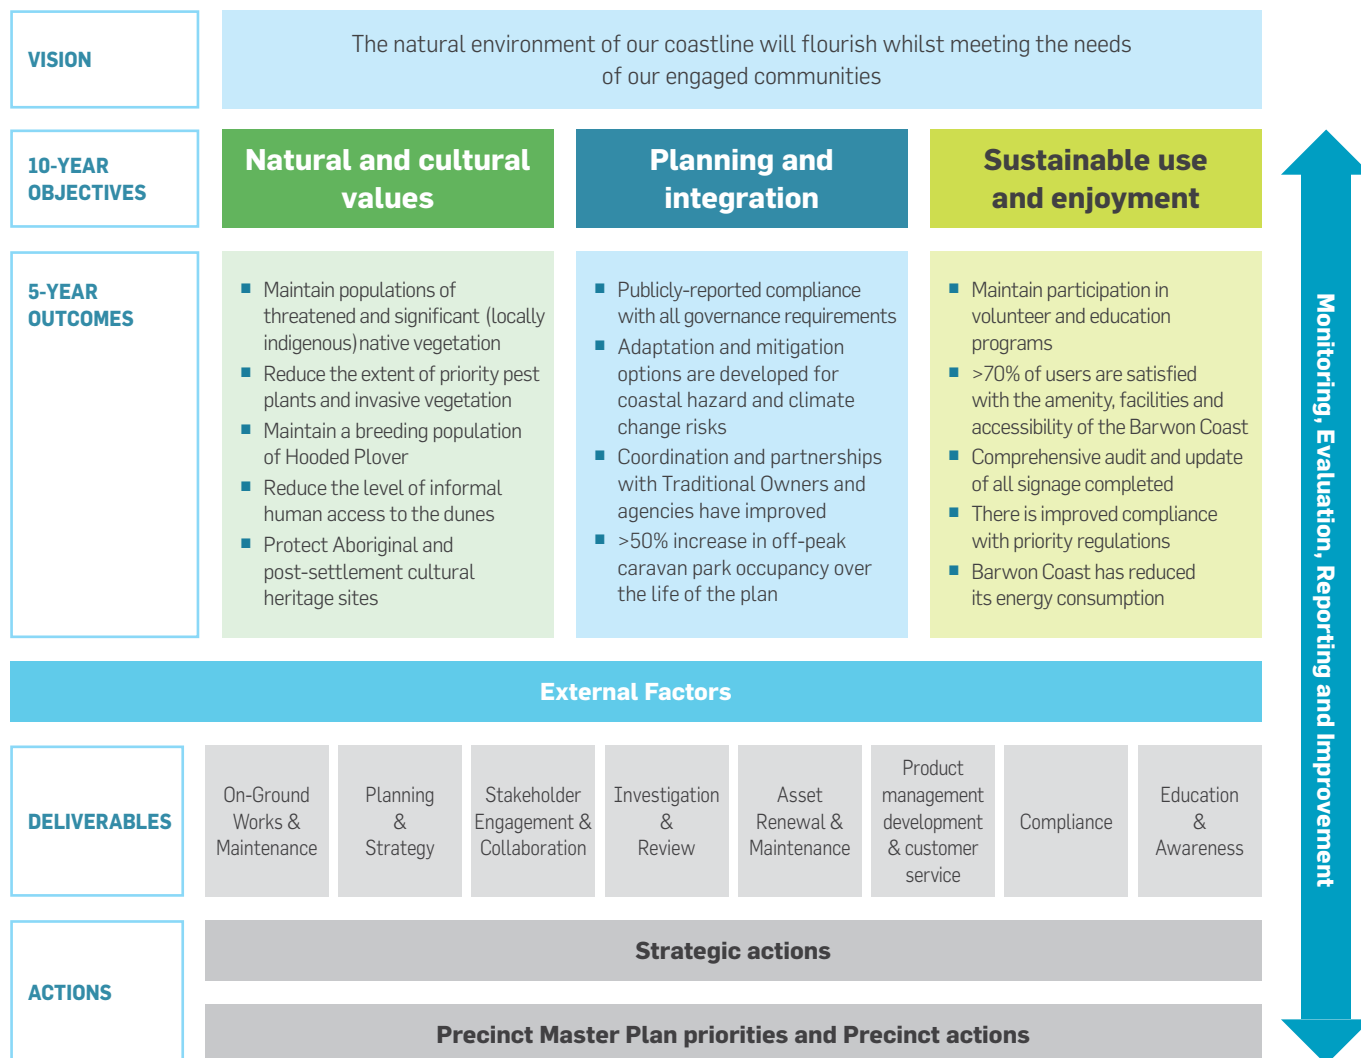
VISION

The natural environment of our coastline will flourish whilst meeting the needs of our engaged communities

10-YEAR OBJECTIVES

Natural and cultural values

Planning and integration

Sustainable use and enjoyment

5-YEAR OUTCOMES

- Maintain populations of threatened and significant (locally indigenous) native vegetation
- Reduce the extent of priority pest plants and invasive vegetation
- Maintain a breeding population of Hooded Plover
- Reduce the level of informal human access to the dunes
- Protect Aboriginal and post-settlement cultural heritage sites

- Publicly-reported compliance with all governance requirements
- Adaptation and mitigation options are developed for coastal hazard and climate change risks
- Coordination and partnerships with Traditional Owners and agencies have improved
- >50% increase in off-peak caravan park occupancy over the life of the plan

- Maintain participation in volunteer and education programs
- >70% of users are satisfied with the amenity, facilities and accessibility of the Barwon Coast
- Comprehensive audit and update of all signage completed
- There is improved compliance with priority regulations
- Barwon Coast has reduced its energy consumption

External Factors

DELIVERABLES

| On-Ground Works & Maintenance | Planning & Strategy | Stakeholder Engagement & Collaboration | Investigation & Review | Asset Renewal & Maintenance | Product management development & customer service | Compliance | Education & Awareness |
|---|---|---|---|---|---|---|---|

ACTIONS

Strategic actions

Precinct Master Plan priorities and Precinct actions

Monitoring, Evaluation, Reporting and Improvement